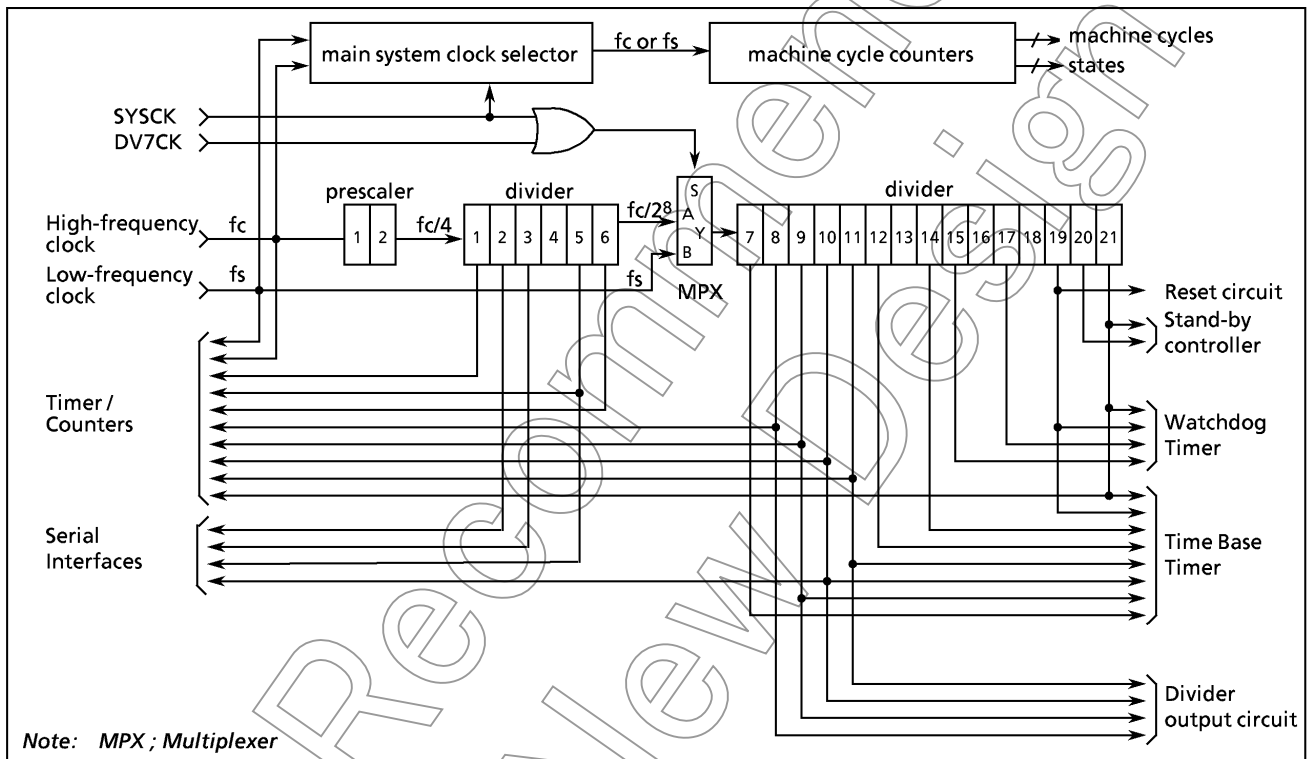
main system clock selector

fc or fs

machine cycle counters

machine cycles

states

SYSCK

DV7CK

prescaler

divider

divider

High-frequency clock

fc

1 2

fc/4

1 2 3 4 5 6

$fc/2^8$

S A Y B

MPX

7 8 9 10 11 12 13 14 15 16 17 18 19 20 21

Low-frequency clock

fs

fs

Reset circuit

Stand-by controller

Timer / Counters

Watchdog Timer

Serial Interfaces

Time Base Timer

Divider output circuit

Recommend New Design

Note: MPX ; Multiplexer